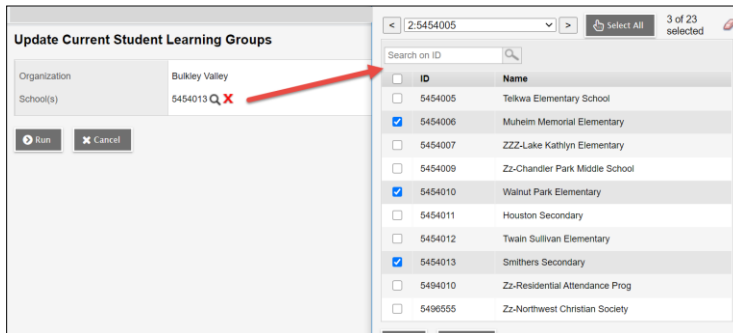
Update Current Student Learning Groups

| Organization | Bulkley Valley |
|---|---|
| School(s) | 5454013 |

Run
Cancel

< 2:5454005 >
Select All
3 of 23 selected

Search on ID

| | ID | Name |
|---|---|---|
| ☐ | 5454005 | Telkwa Elementary School |
| ☑ | 5454006 | Muheim Memorial Elementary |
| ☐ | 5454007 | ZZZ-Lake Kathlyn Elementary |
| ☐ | 5454009 | Zz-Chandler Park Middle School |
| ☑ | 5454010 | Walnut Park Elementary |
| ☐ | 5454011 | Houston Secondary |
| ☐ | 5454012 | Twain Sullivan Elementary |
| ☑ | 5454013 | Smithers Secondary |
| ☐ | 5494010 | Zz-Residential Attendance Prog |
| ☐ | 5496555 | Zz-Northwest Christian Society |